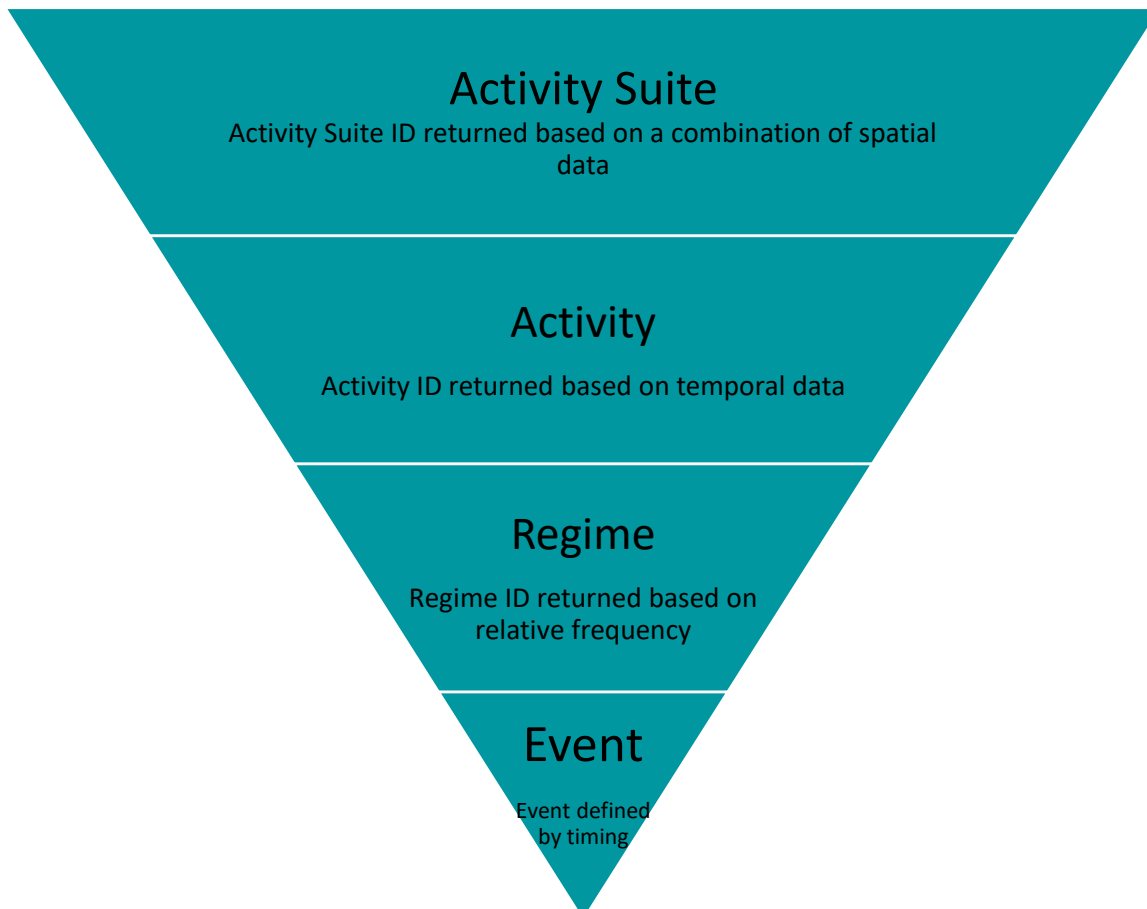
Activity Suite
Activity Suite ID returned based on a combination of spatial data

Activity
Activity ID returned based on temporal data

Regime
Regime ID returned based on relative frequency

Event
Event defined by timing